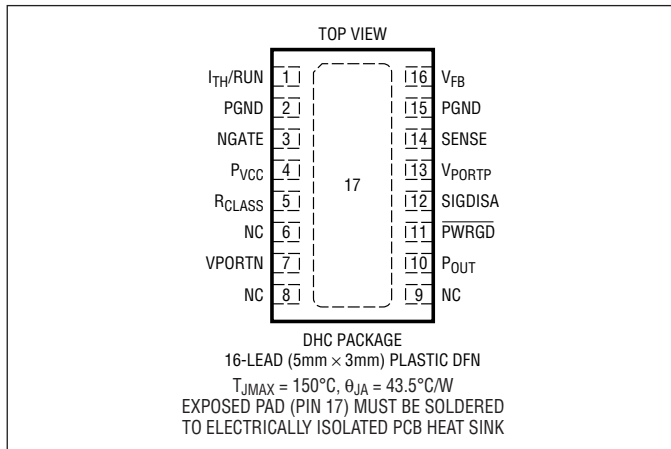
TOP VIEW

$I_{TH}$/RUN 1
PGND 2
NGATE 3
$P_{VCC}$ 4
$R_{CLASS}$ 5
NC 6
VPORTN 7
NC 8

17

16 $V_{FB}$
15 PGND
14 SENSE
13 $V_{PORTP}$
12 SIGDISA
11 $\overline{PWRGD}$
10 $P_{OUT}$
9 NC

DHC PACKAGE
16-LEAD (5mm × 3mm) PLASTIC DFN
$T_{JMAX}$ = 150°C, $\theta_{JA}$ = 43.5°C/W
EXPOSED PAD (PIN 17) MUST BE SOLDERED
TO ELECTRICALLY ISOLATED PCB HEAT SINK